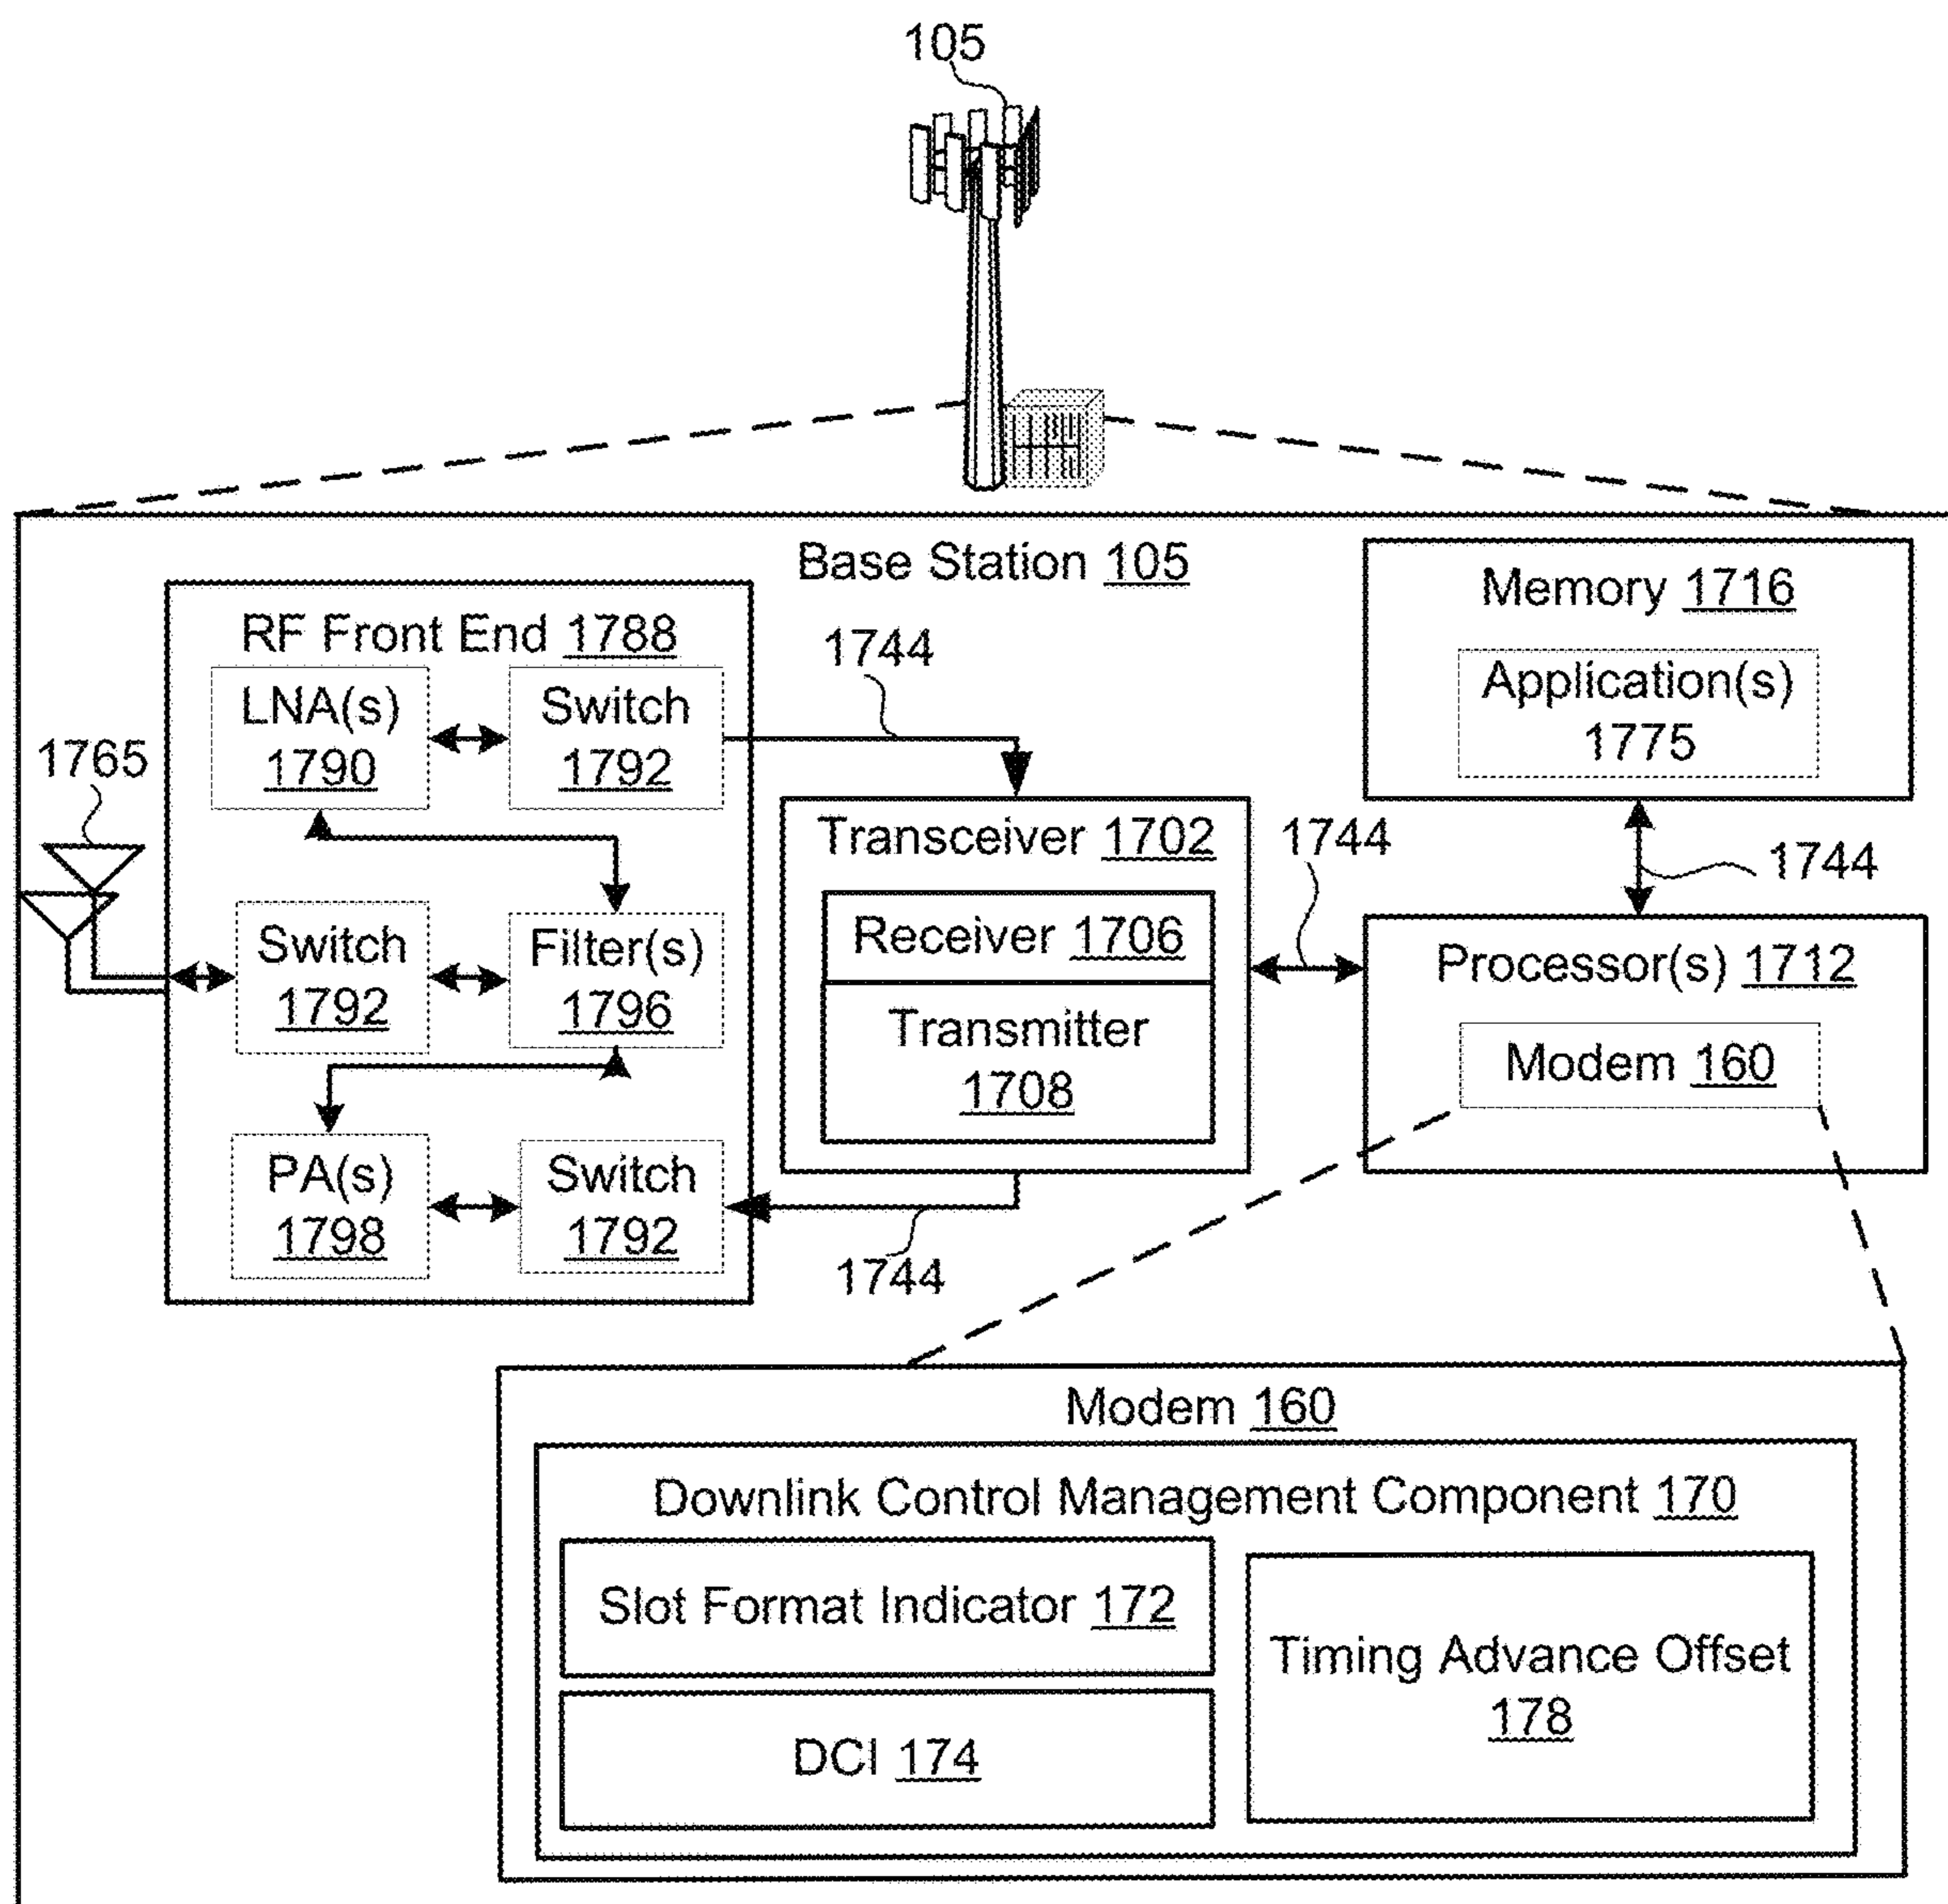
105

Base Station 105

RF Front End 1788

LNA(s) 1790

Switch 1792

1765

Switch 1792

Filter(s) 1796

PA(s) 1798

Switch 1792

1744

Transceiver 1702

Receiver 1706

Transmitter 1708

1744

1744

Memory 1716

Application(s) 1775

1744

Processor(s) 1712

Modem 160

Modem 160

Downlink Control Management Component 170

Slot Format Indicator 172

DCI 174

Timing Advance Offset 178